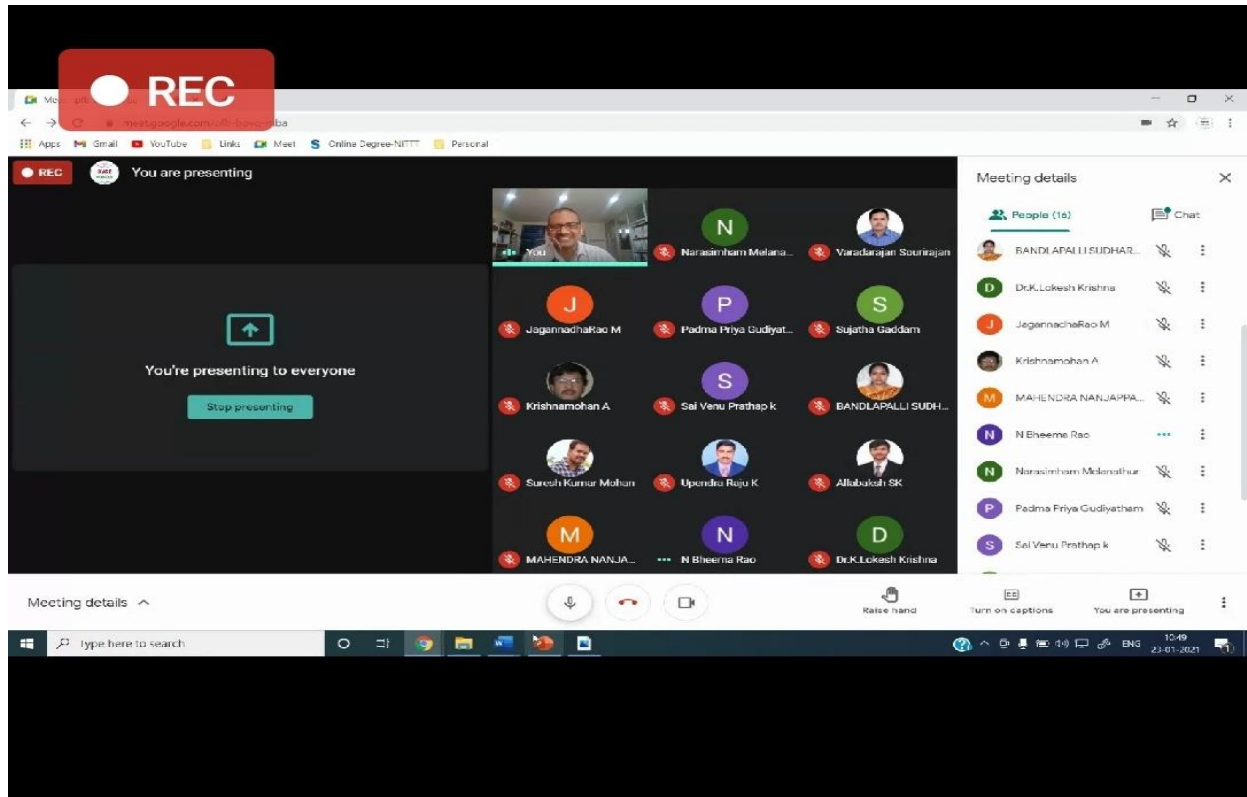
REC

Me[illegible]

meet.google.com/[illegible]-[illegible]-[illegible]ba

Apps Gmail YouTube Links Meet Online Degree-NITTT Personal

REC You are presenting

You're presenting to everyone

Stop presenting

You

N Narasimham Melana...

Varadarajan Sourirajan

J JagannadhaRao M

P Padma Priya Gudiyat...

S Sujatha Gaddam

Krishnamohan A

S Sai Venu Prathap k

BANDLAPALLI SUDH...

Suresh Kumar Mohan

Upendra Raju K

Allabaksh SK

M MAHENDRA NANJA...

N N Bheema Rao

D Dr.K.Lokesh Krishna

Meeting details

People (16)

Chat

BANDLAPALLI SUDHAR...

D Dr.K.Lokesh Krishna

J JagannadhaRao M

Krishnamohan A

M MAHENDRA NANJAPPA...

N N Bheema Rao

N Narasimham Melanathur

P Padma Priya Gudiyatham

S Sai Venu Prathap k

Meeting details

Raise hand

Turn on captions

You are presenting

Type here to search

ENG 10:49 23-01-2021